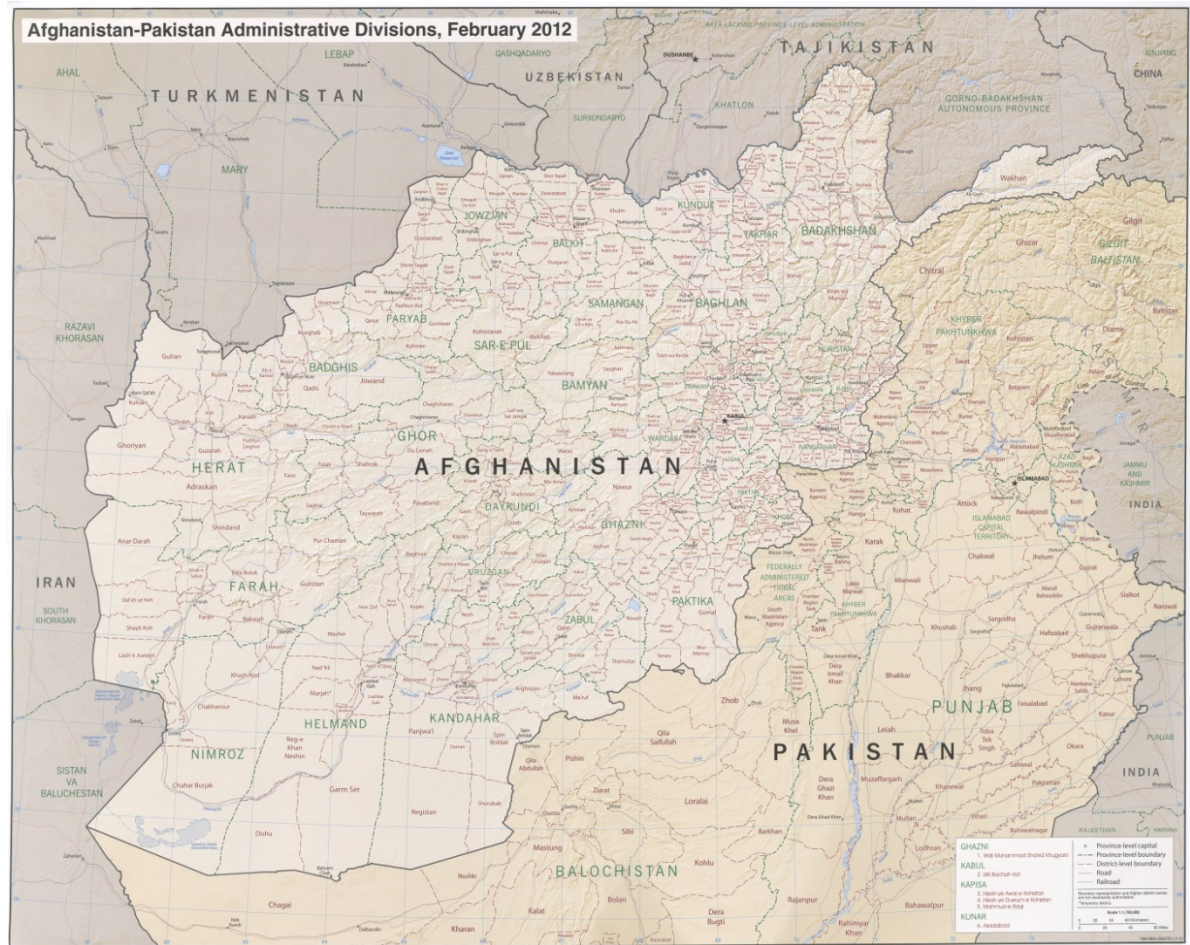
Afghanistan-Pakistan Administrative Divisions, February 2012

TAJIKISTAN
UZBEKISTAN
TURKMENISTAN
CHINA
AHAL
LEBAP
QASHQADARYO
DUSHANBE
KHATLON
SURXONDARYO
GORNO-BADAKHSHAN AUTONOMOUS PROVINCE
MARY
JOWZJAN
BALKH
KUNDUZ
TAKHAR
BADAKHSHAN
Wakhan
GILGIT-BALTISTAN
Gilgit
Chitral
FARYAB
SAMANGAN
BAGHLAN
KHYBER PAKHTUNKHWA
RAZAVI KHORASAN
BADGHIS
SAR-E PUL
BAMYAN
NURISTAN
KABUL
GHOR
WARDAK
AZAD KASHMIR
JAMMU AND KASHMIR
HERAT
AFGHANISTAN
ISLAMABAD
ISLAMABAD CAPITAL TERRITORY
DAYKUNDI
GHAZNI
INDIA
IRAN
FARAH
URUZGAN
FEDERALLY ADMINISTERED TRIBAL AREAS
SOUTH KHORASAN
PAKTIKA
ZABUL
PUNJAB
HELMAND
KANDAHAR
NIMROZ
PAKISTAN
SISTAN VA BALUCHESTAN
INDIA
BALOCHISTAN
Zhob
Quetta
Chagai
Kalat

GHAZNI
1. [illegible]
KABUL
2. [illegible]
KAPISA
3. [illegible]
4. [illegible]
5. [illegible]
KUNAR
6. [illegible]
Province-level capital
Province-level boundary
District-level boundary
Road
Railroad